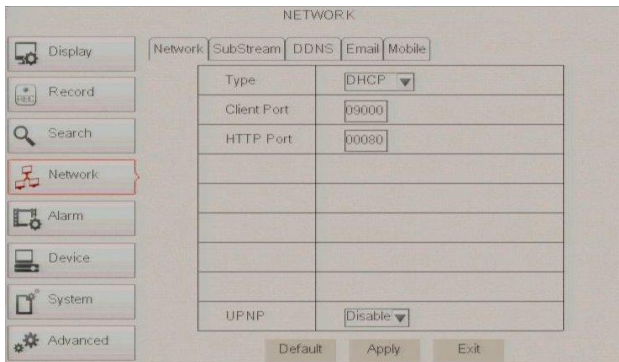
NETWORK

Display
Record
Search
Network
Alarm
Device
System
Advanced

Network | SubStream | DDNS | Email | Mobile

| Type | DHCP |
|---|---|
| Client Port | 09000 |
| HTTP Port | 00080 |
| | |
| | |
| | |
| | |
| | |
| UPNP | Disable |

Default Apply Exit